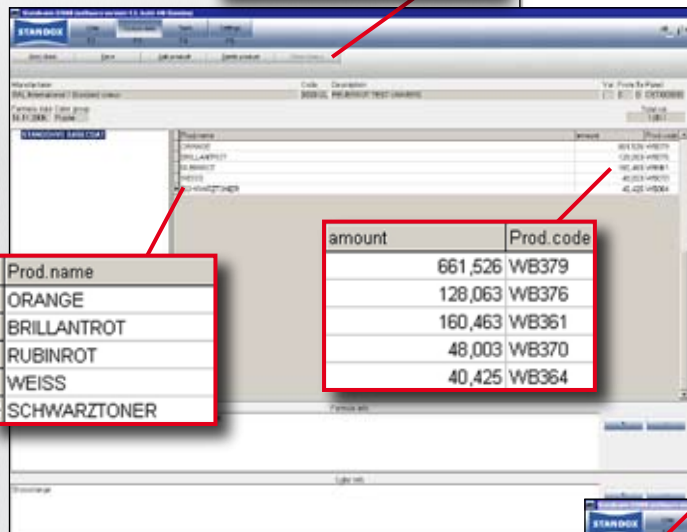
STANDOX

| Prod.name |
|---|
| ORANGE |
| BRILLANTROT |
| RUBINROT |
| WEISS |
| SCHWARZTONER |

| amount | Prod.code |
|---|---|
| 661,526 | WB379 |
| 128,063 | WB376 |
| 160,463 | WB361 |
| 48,003 | WB370 |
| 40,425 | WB364 |

STANDOX